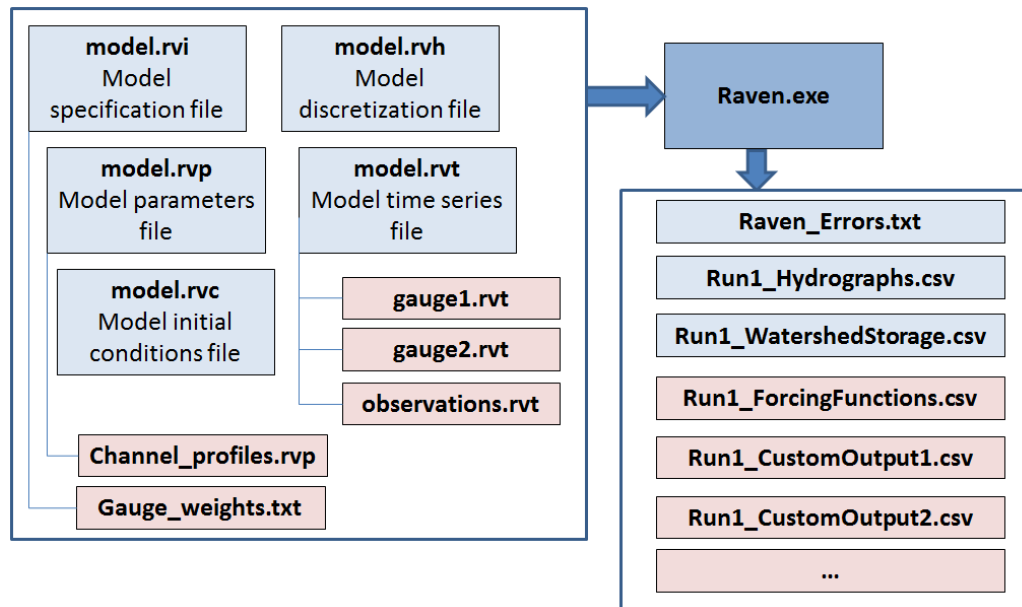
model.rvi
Model specification file

model.rvh
Model discretization file

model.rvp
Model parameters file

model.rvt
Model time series file

model.rvc
Model initial conditions file

gauge1.rvt

gauge2.rvt

observations.rvt

Channel_profiles.rvp

Gauge_weights.txt

Raven.exe

Raven_Errors.txt

Run1_Hydrographs.csv

Run1_WatershedStorage.csv

Run1_ForcingFunctions.csv

Run1_CustomOutput1.csv

Run1_CustomOutput2.csv

...